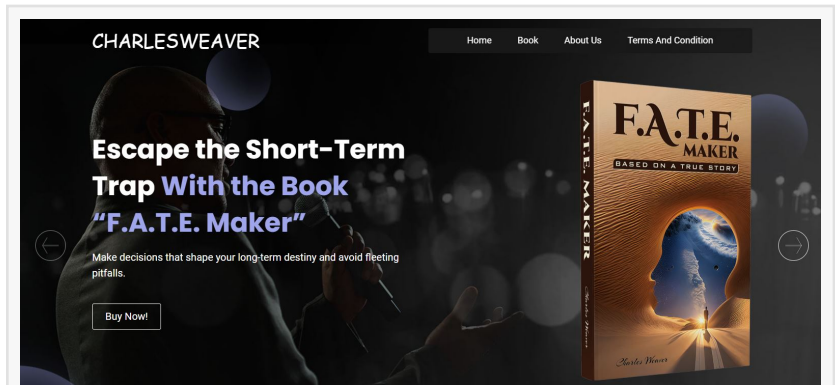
CHARLESWEAVER

Home Book About Us Terms And Condition

Escape the Short-Term Trap With the Book "F.A.T.E. Maker"

Make decisions that shape your long-term destiny and avoid fleeting pitfalls.

Buy Now!

F.A.T.E. MAKER

BASED ON A TRUE STORY

F.A.T.E. MAKER

Charles Weaver

Charles Weaver